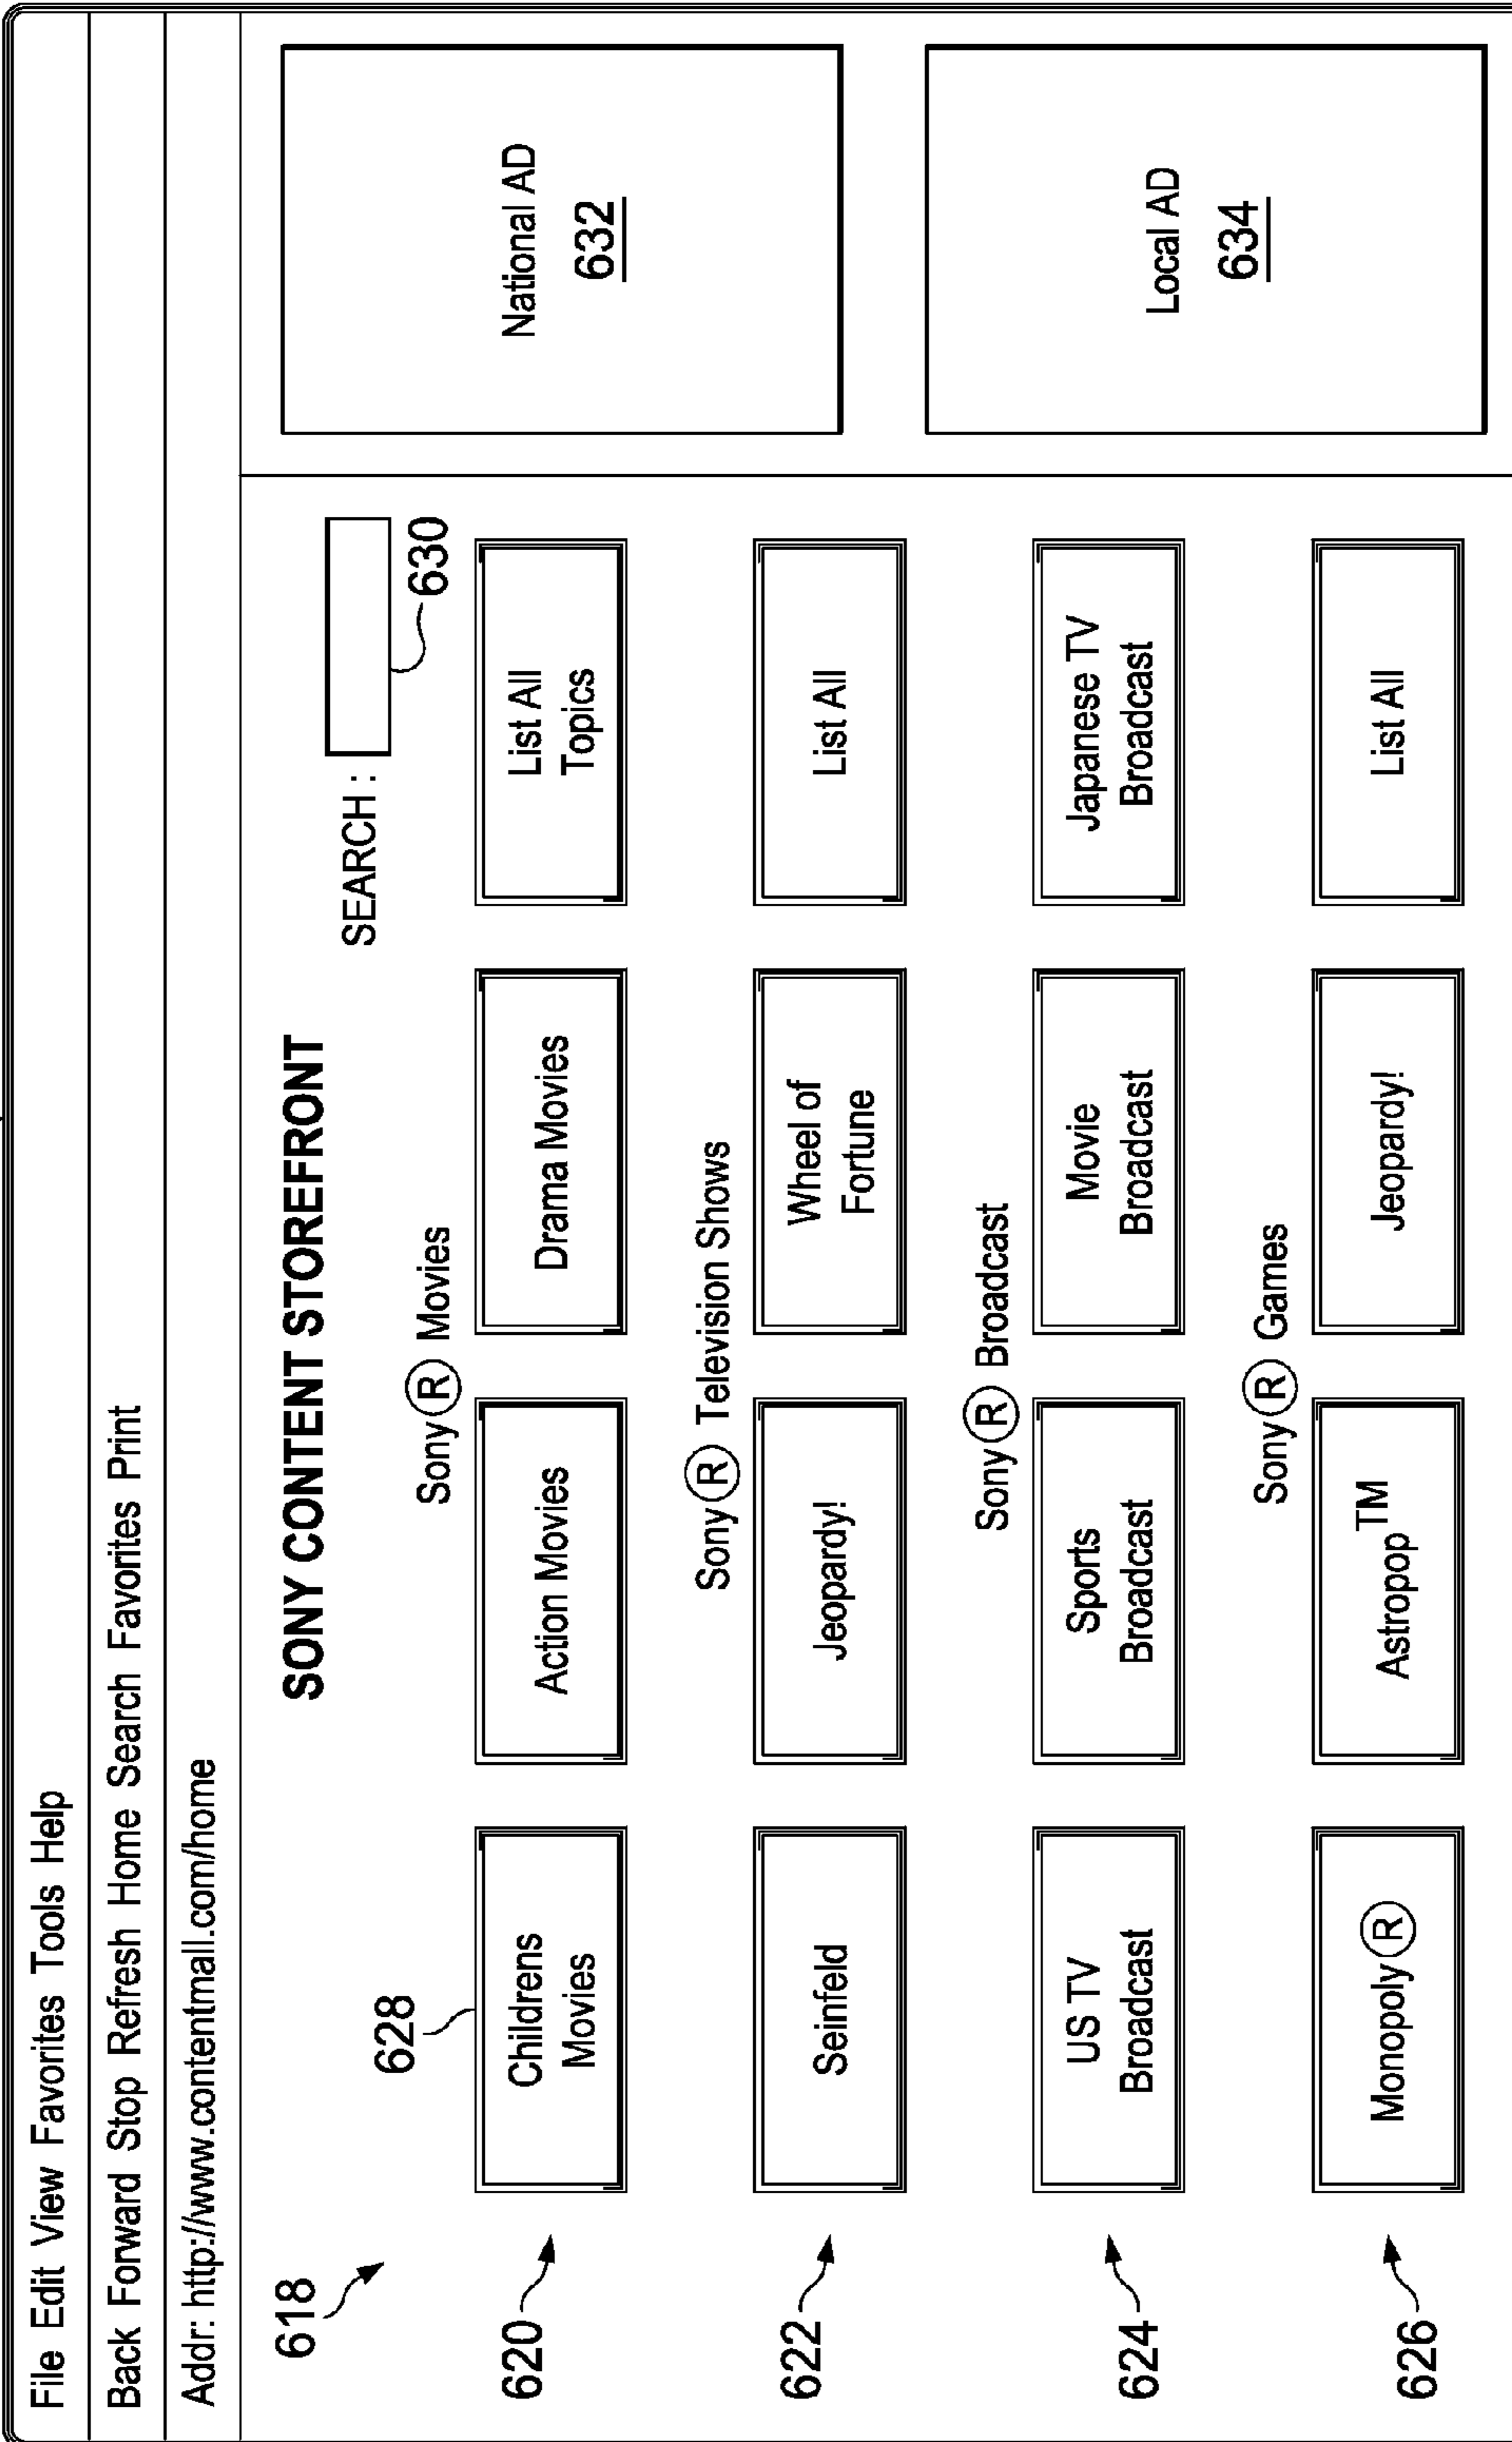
File Edit View Favorites Tools Help

Back Forward Stop Refresh Home Search Favorites Print

Addr: http://www.contentmall.com/home

618

SONY CONTENT STOREFRONT

SEARCH :

630

628

Sony® Movies

620

Childrens Movies

Action Movies

Drama Movies

List All Topics

Sony® Television Shows

622

Seinfeld

Jeopardy!

Wheel of Fortune

List All

Sony® Broadcast

624

US TV Broadcast

Sports Broadcast

Movie Broadcast

Japanese TV Broadcast

Sony® Games

626

Monopoly®

Astropop$^{TM}$

Jeopardy!

List All

National AD

632

Local AD

634